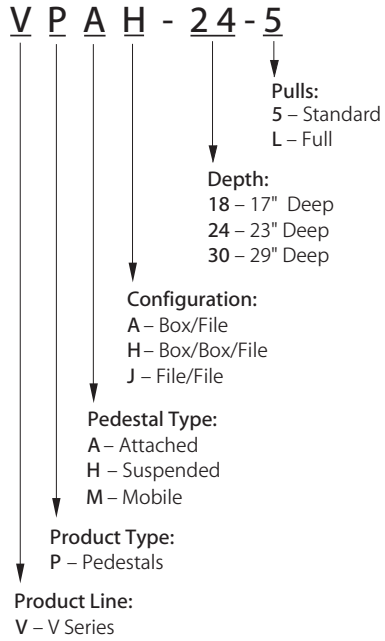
V P A H - 24 - 5

Pulls:
5 – Standard
L – Full

Depth:
18 – 17" Deep
24 – 23" Deep
30 – 29" Deep

Configuration:
A – Box/File
H – Box/Box/File
J – File/File

Pedestal Type:
A – Attached
H – Suspended
M – Mobile

Product Type:
P – Pedestals

Product Line:
V – V Series